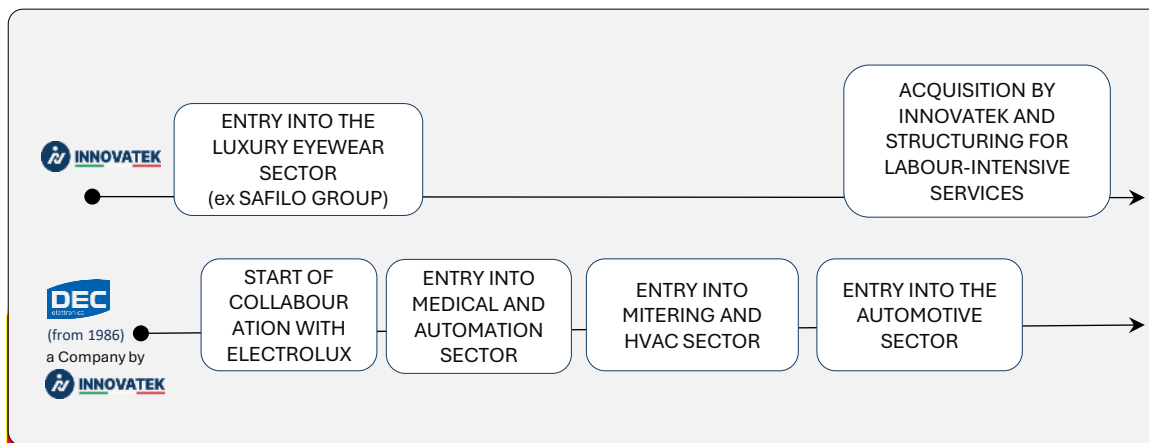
INNOVATEK

ENTRY INTO THE LUXURY EYEWEAR SECTOR (ex SAFILO GROUP)

ACQUISITION BY INNOVATEK AND STRUCTURING FOR LABOUR-INTENSIVE SERVICES

DEC elettronica

(from 1986)

a Company by

INNOVATEK

START OF COLLABOURATION WITH ELECTROLUX

ENTRY INTO MEDICAL AND AUTOMATION SECTOR

ENTRY INTO MITERING AND HVAC SECTOR

ENTRY INTO THE AUTOMOTIVE SECTOR